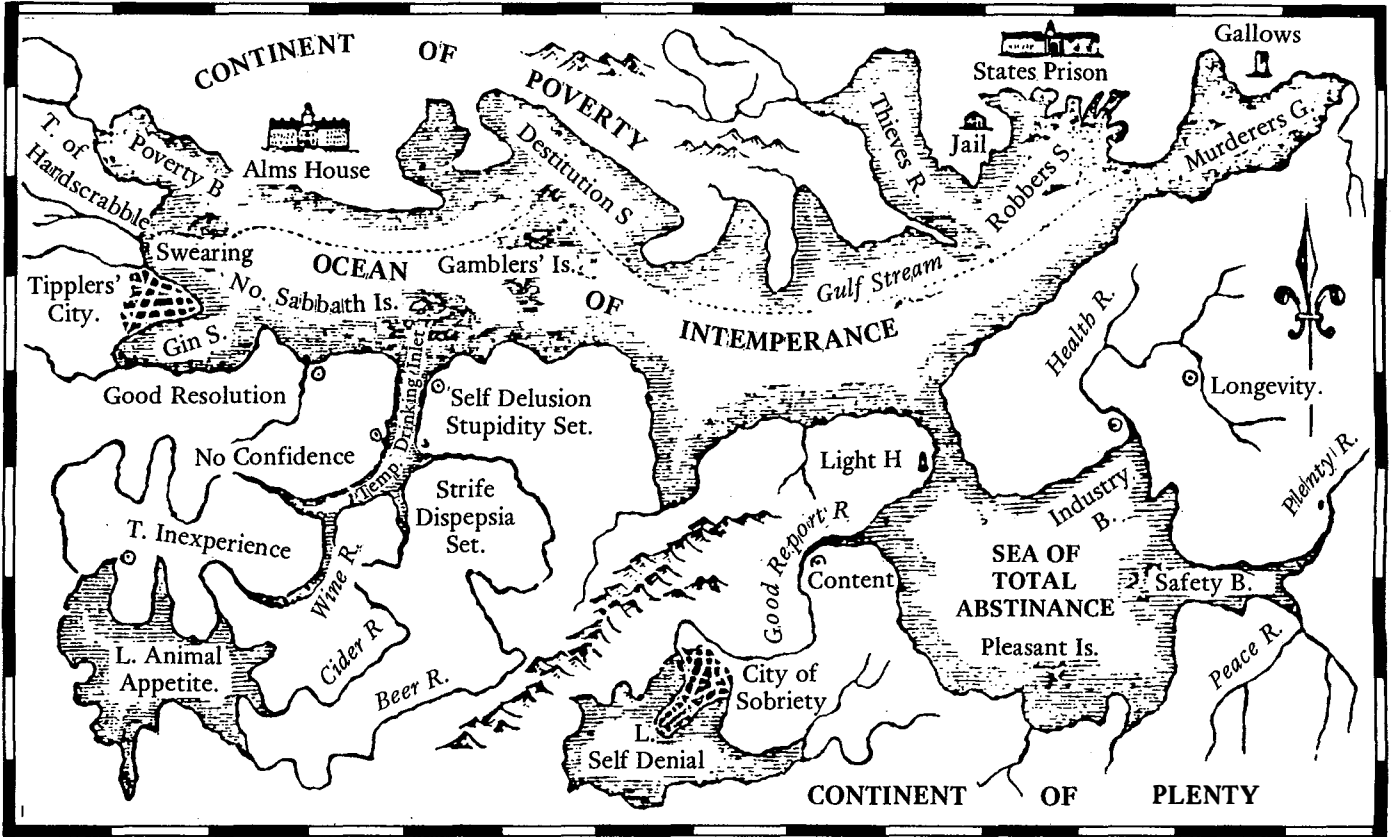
CONTINENT OF POVERTY

States Prison

Gallows

T. of Hardscrabble

Poverty B

Alms House

Destitution S

Thieves R

Jail

Robbers S.

Murderers G.

Swearing

Tipplers' City.

OCEAN

No. Sabbath Is.

Gamblers' Is.

Gulf Stream

OF

INTEMPERANCE

Gin S.

Good Resolution

Temp. Drinking Inlet

Self Delusion

Stupidity Set.

Health R.

Longevity.

No Confidence

Light H

Strife

Dispepsia

Set.

Industry B.

T. Inexperience

Wine R.

Good Report R

Plenty R.

Content

SEA OF TOTAL ABSTINANCE

Safety B.

L. Animal Appetite.

Cider R

Beer R.

City of Sobriety

Pleasant Is.

Peace R.

L. Self Denial

CONTINENT OF PLENTY